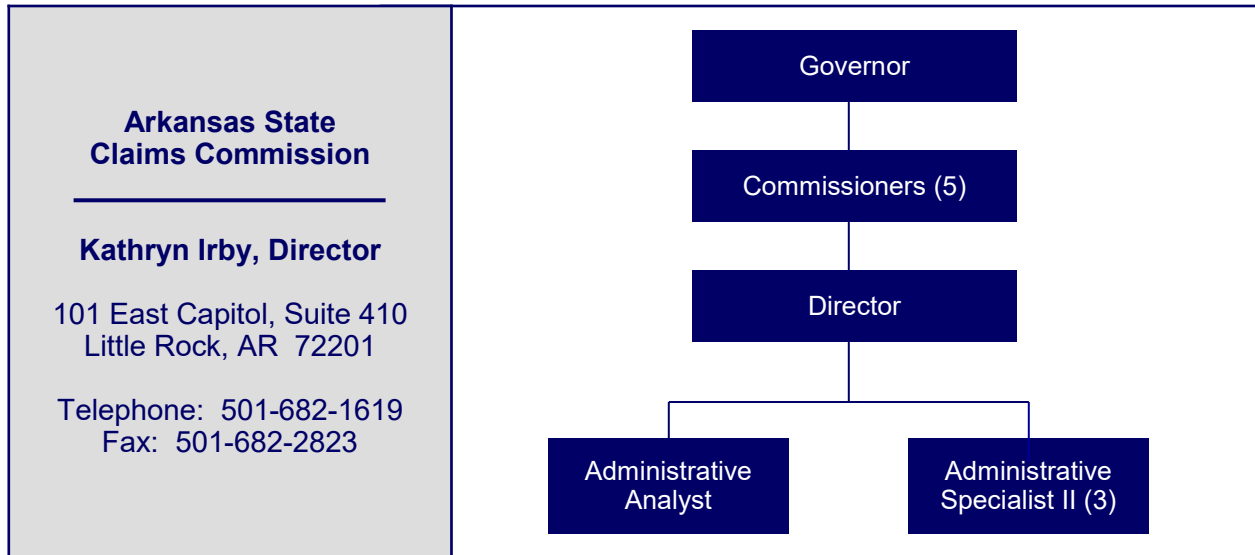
Arkansas State Claims Commission

Kathryn Irby, Director

101 East Capitol, Suite 410
Little Rock, AR 72201

Telephone: 501-682-1619
Fax: 501-682-2823

Governor

Commissioners (5)

Director

Administrative Analyst

Administrative Specialist II (3)